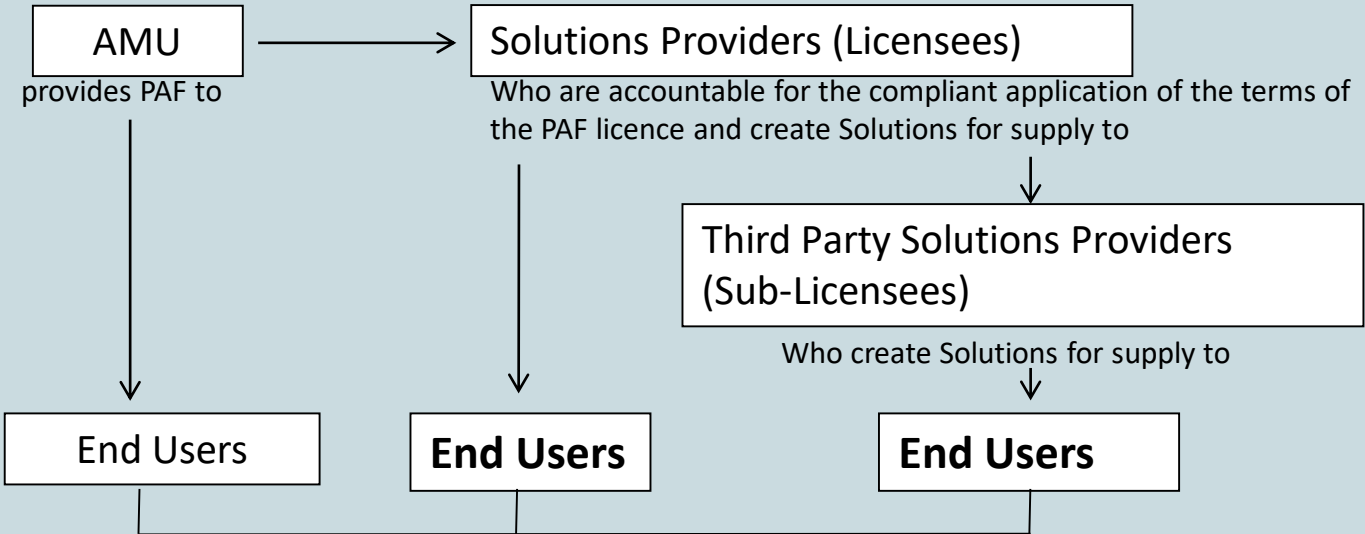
AMU

provides PAF to

Solutions Providers (Licensees)

Who are accountable for the compliant application of the terms of the PAF licence and create Solutions for supply to

Third Party Solutions Providers (Sub-Licensees)

Who create Solutions for supply to

End Users

End Users

End Users